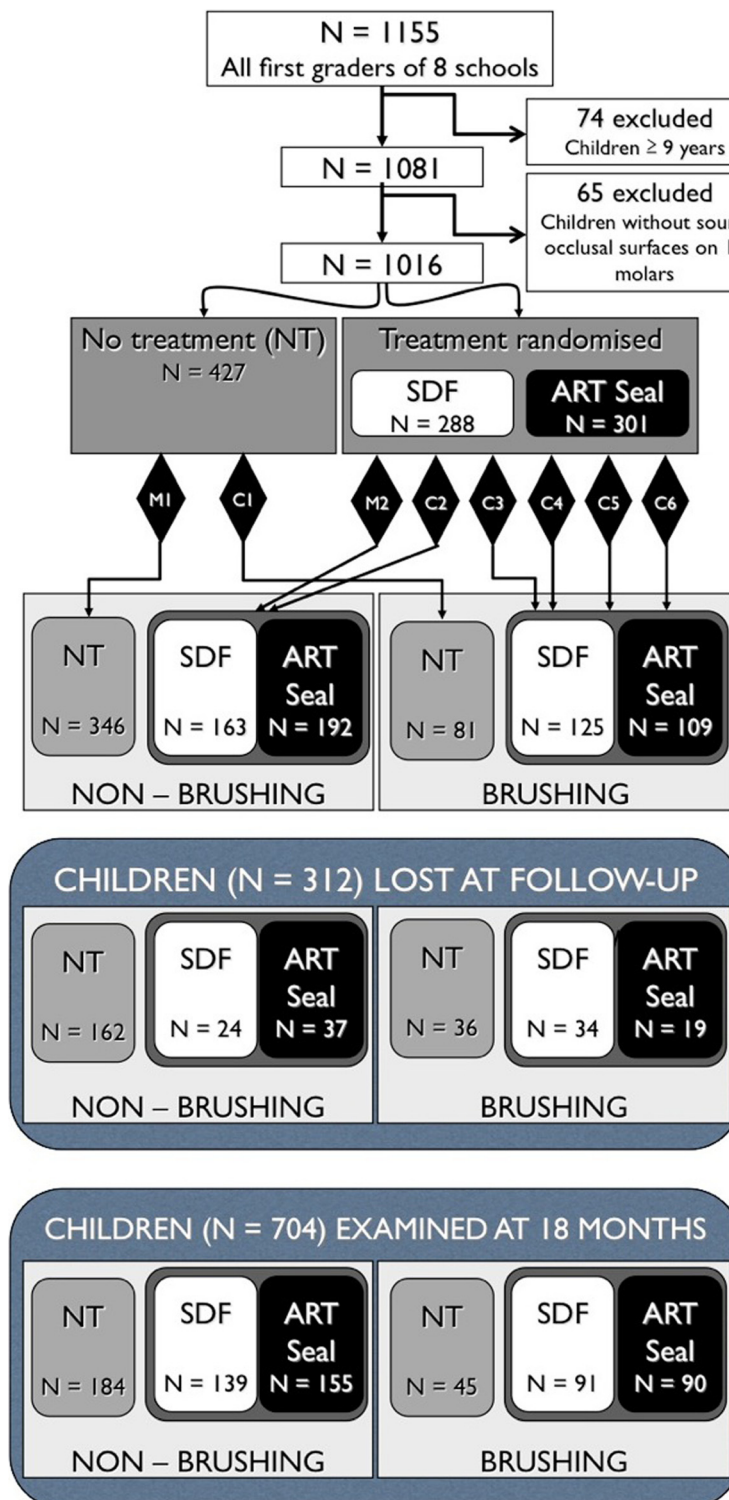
N = 1155
All first graders of 8 schools

74 excluded
Children ≥ 9 years

N = 1081

65 excluded
Children without sou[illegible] occlusal surfaces on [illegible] molars

N = 1016

No treatment (NT)
N = 427

Treatment randomised

SDF
N = 288

ART Seal
N = 301

M1 C1 M2 C2 C3 C4 C5 C6

NT
N = 346

SDF
N = 163

ART Seal
N = 192

NON – BRUSHING

NT
N = 81

SDF
N = 125

ART Seal
N = 109

BRUSHING

CHILDREN (N = 312) LOST AT FOLLOW-UP

NT
N = 162

SDF
N = 24

ART Seal
N = 37

NON – BRUSHING

NT
N = 36

SDF
N = 34

ART Seal
N = 19

BRUSHING

CHILDREN (N = 704) EXAMINED AT 18 MONTHS

NT
N = 184

SDF
N = 139

ART Seal
N = 155

NON – BRUSHING

NT
N = 45

SDF
N = 91

ART Seal
N = 90

BRUSHING